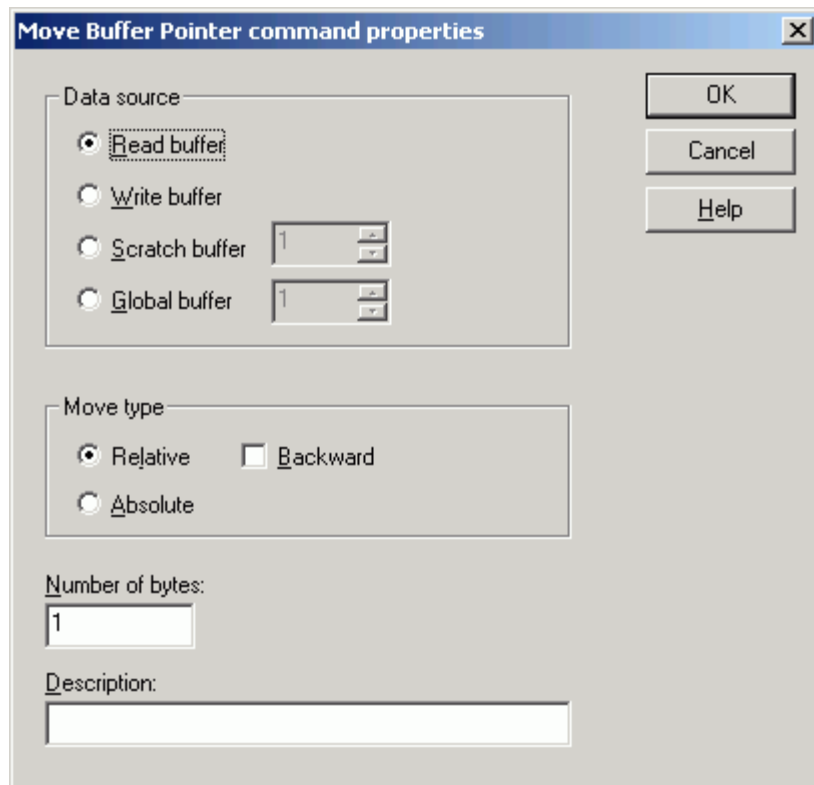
Move Buffer Pointer command properties

×

Data source

Read buffer

Write buffer

Scratch buffer 1

Global buffer 1

OK

Cancel

Help

Move type

Relative

Backward

Absolute

Number of bytes:

1

Description: